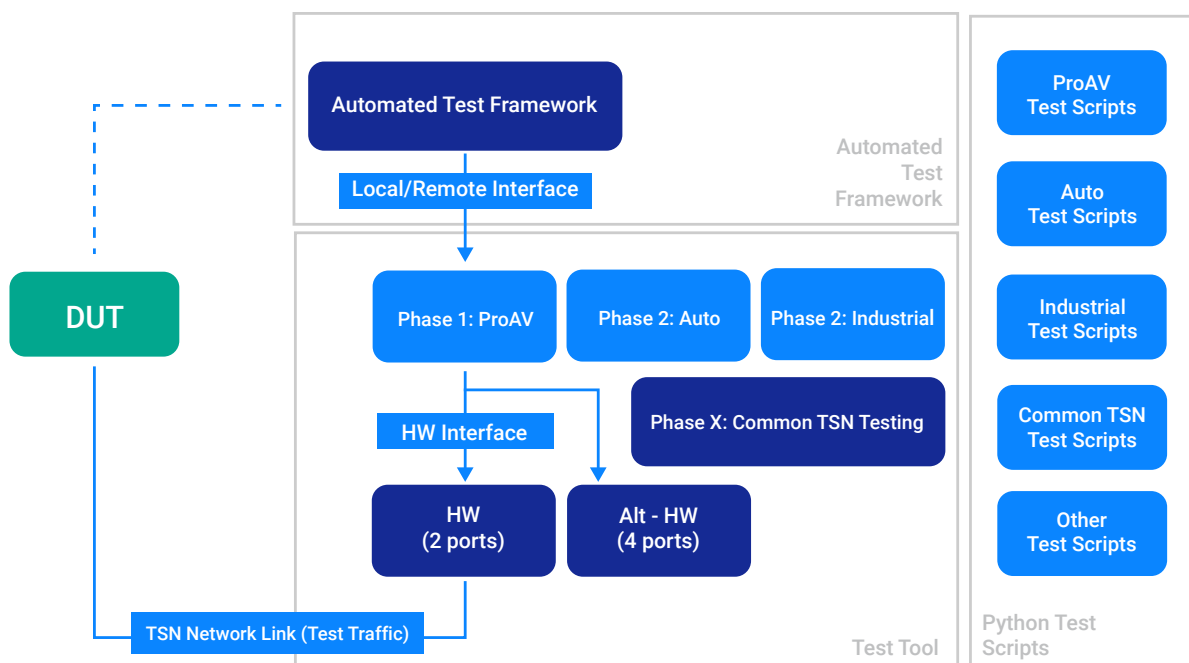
Automated Test Framework

Local/Remote Interface

Automated Test Framework

DUT

Phase 1: ProAV

Phase 2: Auto

Phase 2: Industrial

HW Interface

Phase X: Common TSN Testing

HW (2 ports)

Alt - HW (4 ports)

TSN Network Link (Test Traffic)

Test Tool

ProAV Test Scripts

Auto Test Scripts

Industrial Test Scripts

Common TSN Test Scripts

Other Test Scripts

Python Test Scripts